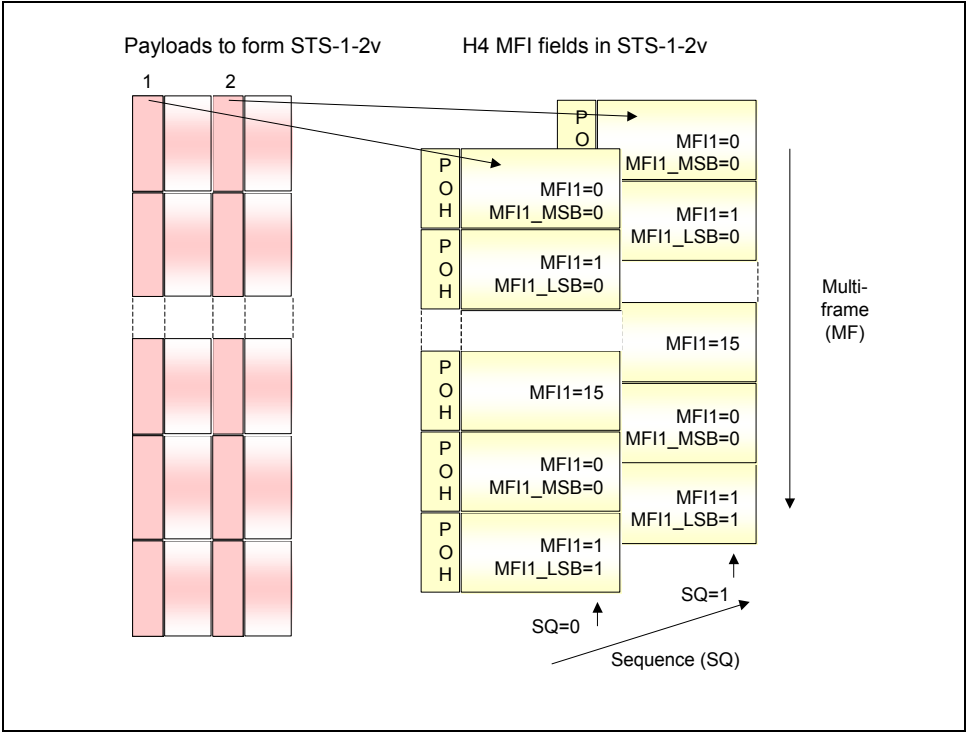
Payloads to form STS-1-2v

H4 MFI fields in STS-1-2v

1

2

P
O

MFI1=0
MFI1_MSB=0

MFI1=1
MFI1_LSB=0

MFI1=15

MFI1=0
MFI1_MSB=0

MFI1=1
MFI1_LSB=1

P
O
H

MFI1=0
MFI1_MSB=0

P
O
H

MFI1=1
MFI1_LSB=0

P
O
H

MFI1=15

P
O
H

MFI1=0
MFI1_MSB=0

P
O
H

MFI1=1
MFI1_LSB=1

Multi-
frame
(MF)

SQ=1

SQ=0

Sequence (SQ)